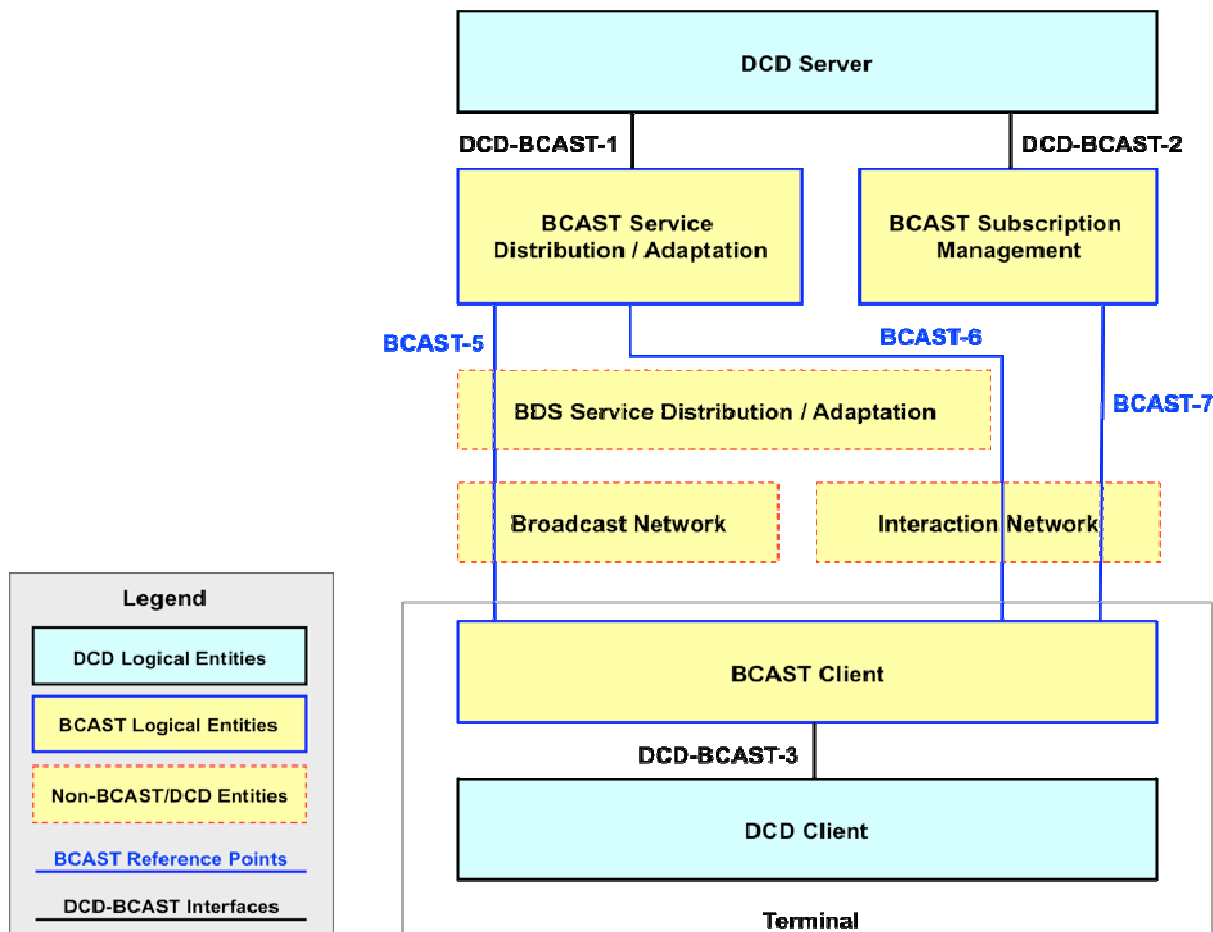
DCD Server

DCD-BCAST-1

DCD-BCAST-2

BCAST Service Distribution / Adaptation

BCAST Subscription Management

BCAST-5

BCAST-6

BCAST-7

BDS Service Distribution / Adaptation

Broadcast Network

Interaction Network

BCAST Client

DCD-BCAST-3

DCD Client

Terminal

Legend

DCD Logical Entities

BCAST Logical Entities

Non-BCAST/DCD Entities

BCAST Reference Points

DCD-BCAST Interfaces